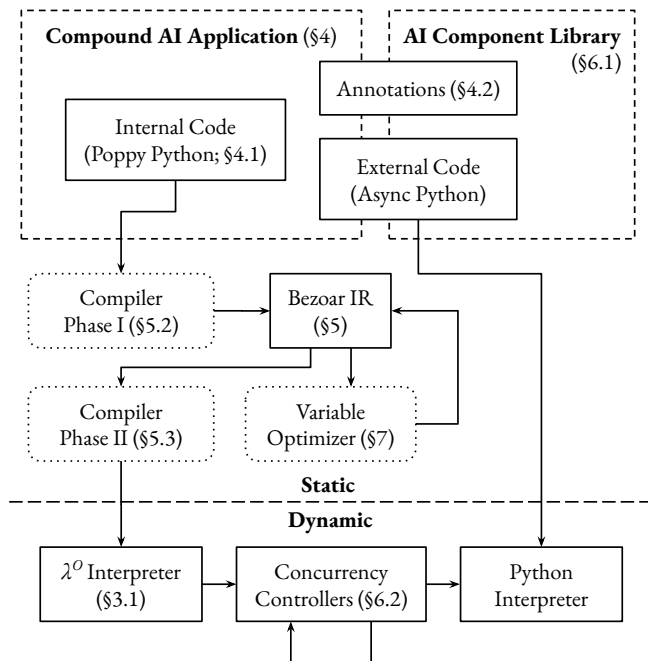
Compound AI Application (§4)

AI Component Library (§6.1)

Annotations (§4.2)

Internal Code (Poppy Python; §4.1)

External Code (Async Python)

Compiler Phase I (§5.2)

Bezoar IR (§5)

Compiler Phase II (§5.3)

Variable Optimizer (§7)

Static

Dynamic

$\lambda^O$ Interpreter (§3.1)

Concurrency Controllers (§6.2)

Python Interpreter